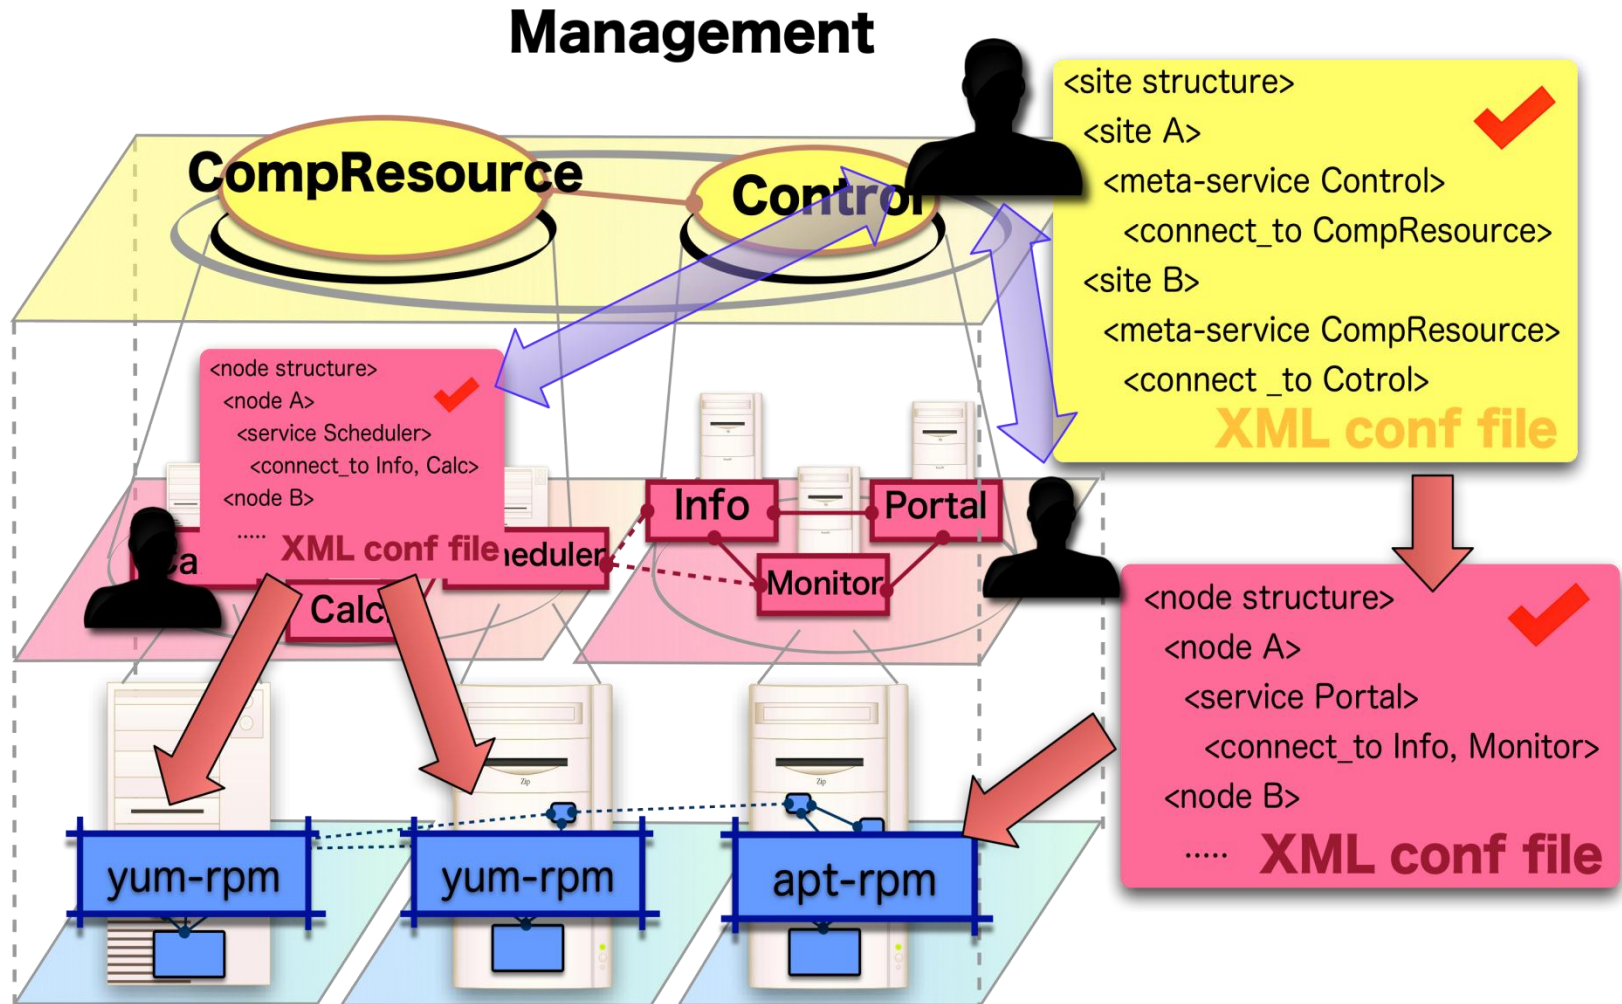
Management

CompResource

Control

<site structure>
<site A>
<meta-service Control>
<connect_to CompResource>
<site B>
<meta-service CompResource>
<connect _to Cotrol>
XML conf file

<node structure>
<node A>
<service Scheduler>
<connect_to Info, Calc>
<node B>
.....
XML conf file

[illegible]a
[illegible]eduler
Calc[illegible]

Info
Portal
Monitor

<node structure>
<node A>
<service Portal>
<connect_to Info, Monitor>
<node B>
.....
XML conf file

yum-rpm
yum-rpm
apt-rpm